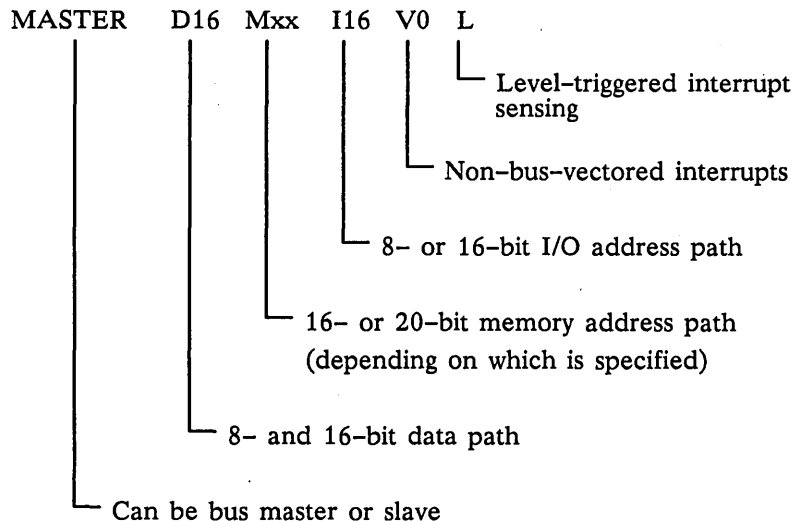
MASTER D16 Mxx I16 V0 L

Level-triggered interrupt sensing

Non-bus-vectored interrupts

8- or 16-bit I/O address path

16- or 20-bit memory address path (depending on which is specified)

8- and 16-bit data path

Can be bus master or slave